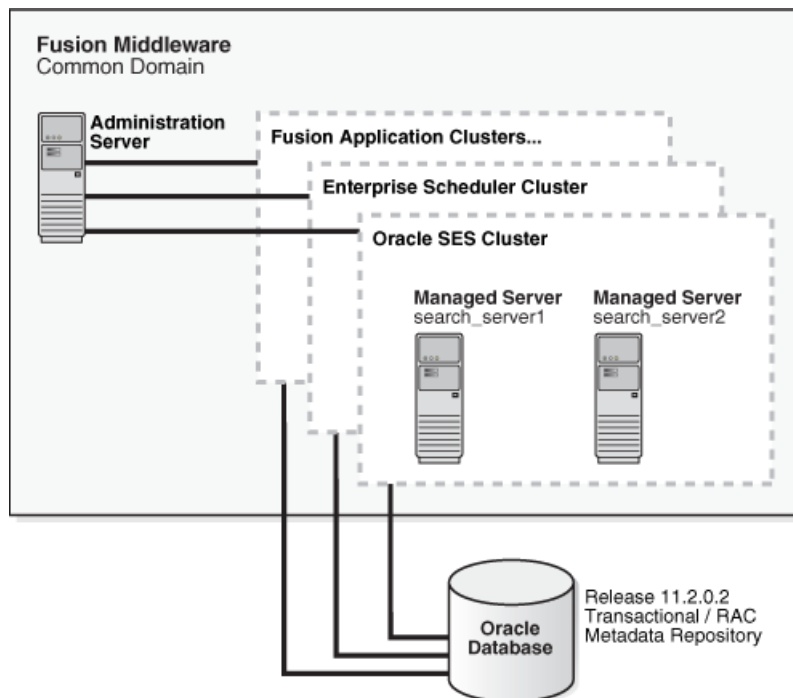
Fusion Middleware
Common Domain

Administration Server

Fusion Application Clusters...

Enterprise Scheduler Cluster

Oracle SES Cluster

Managed Server
search_server1

Managed Server
search_server2

Oracle Database

Release 11.2.0.2
Transactional / RAC
Metadata Repository